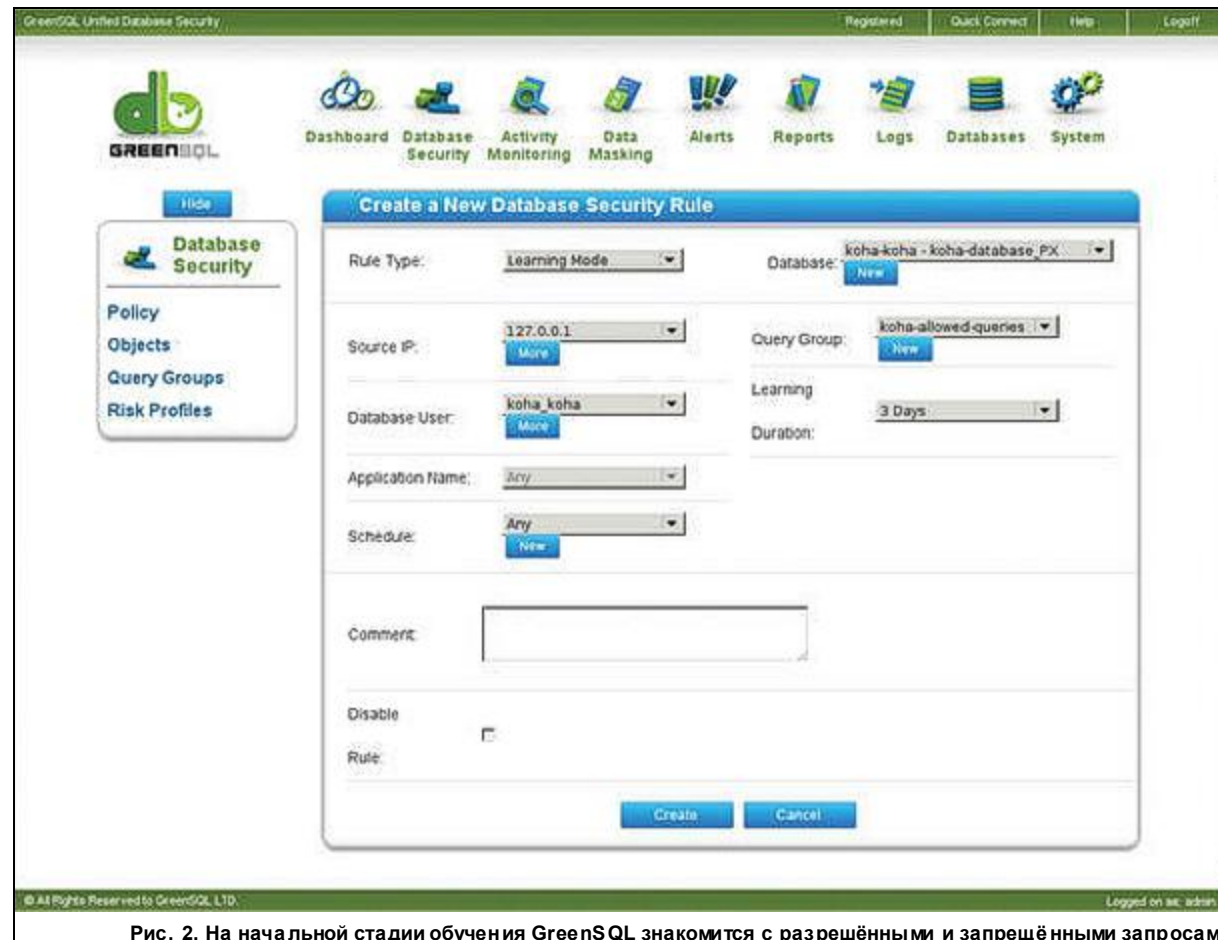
GreenSQL Unified Database Security

Registered | Quick Connect | Help | Logoff

GREENSQL

Dashboard | Database Security | Activity Monitoring | Data Masking | Alerts | Reports | Logs | Databases | System

Hide

Database Security

Policy
Objects
Query Groups
Risk Profiles

Create a New Database Security Rule

Rule Type: Learning Mode

Database: koha-koha - koha-database_PX
New

Source IP: 127.0.0.1
More

Query Group: koha-allowed-queries
New

Database User: koha_koha
More

Learning Duration: 3 Days

Application Name: Any

Schedule: Any
New

Comment:

Disable Rule:

Create | Cancel

© All Rights Reserved to GreenSQL LTD.

Logged on as: admin

Рис. 2. На начальной стадии обучения GreenSQL знакомится с разрешёнными и запрещёнными запросам